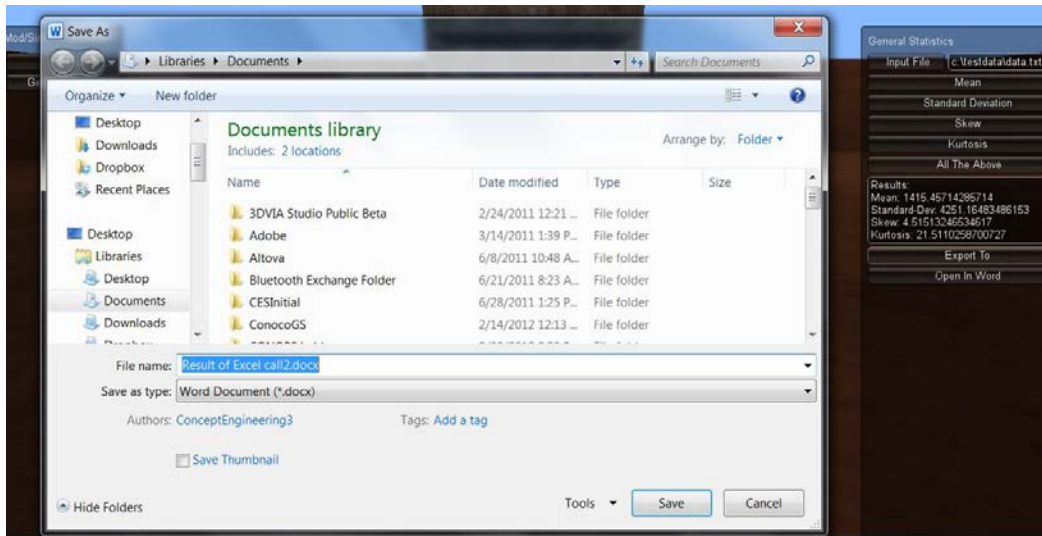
Mod/Si

G

Save As

Libraries ▸ Documents ▸

Search Documents

Organize ▾ New folder

Desktop
Downloads
Dropbox
Recent Places

Desktop
Libraries
Desktop
Documents
Downloads

Documents library
Includes: 2 locations

Arrange by: Folder ▾

| Name | Date modified | Type | Size |
|---|---|---|---|
| 3DVIA Studio Public Beta | 2/24/2011 12:21 ... | File folder | |
| Adobe | 3/14/2011 1:39 P... | File folder | |
| Altova | 6/8/2011 10:48 A... | File folder | |
| Bluetooth Exchange Folder | 6/21/2011 8:23 A... | File folder | |
| CESInitial | 6/28/2011 1:25 P... | File folder | |
| ConocoGS | 2/14/2012 12:13 ... | File folder | |

File name: Result of Excel call2.docx

Save as type: Word Document (*.docx)

Authors: ConceptEngineering3

Tags: Add a tag

Save Thumbnail

Hide Folders

Tools ▾

Save

Cancel

General Statistics

Input File

c:\testdata\data.txt

Mean

Standard Deviation

Skew

Kurtosis

All The Above

Results:
Mean: 1415.45714285714
Standard-Dev: 4251.16483486153
Skew: 4.51513246534617
Kurtosis: 21.5110258700727

Export To

Open In Word